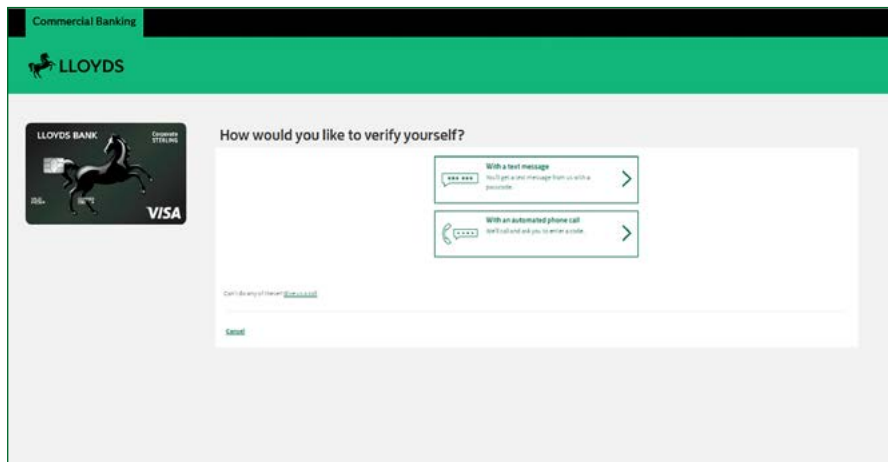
Commercial Banking

LLOYDS

LLOYDS BANK Corporate STERLING

VISA

How would you like to verify yourself?

With a text message
You'll get a text message from us with a passcode.

With an automated phone call
We'll call and ask you to enter a code.

Can't do any of these? Give us a call

Cancel